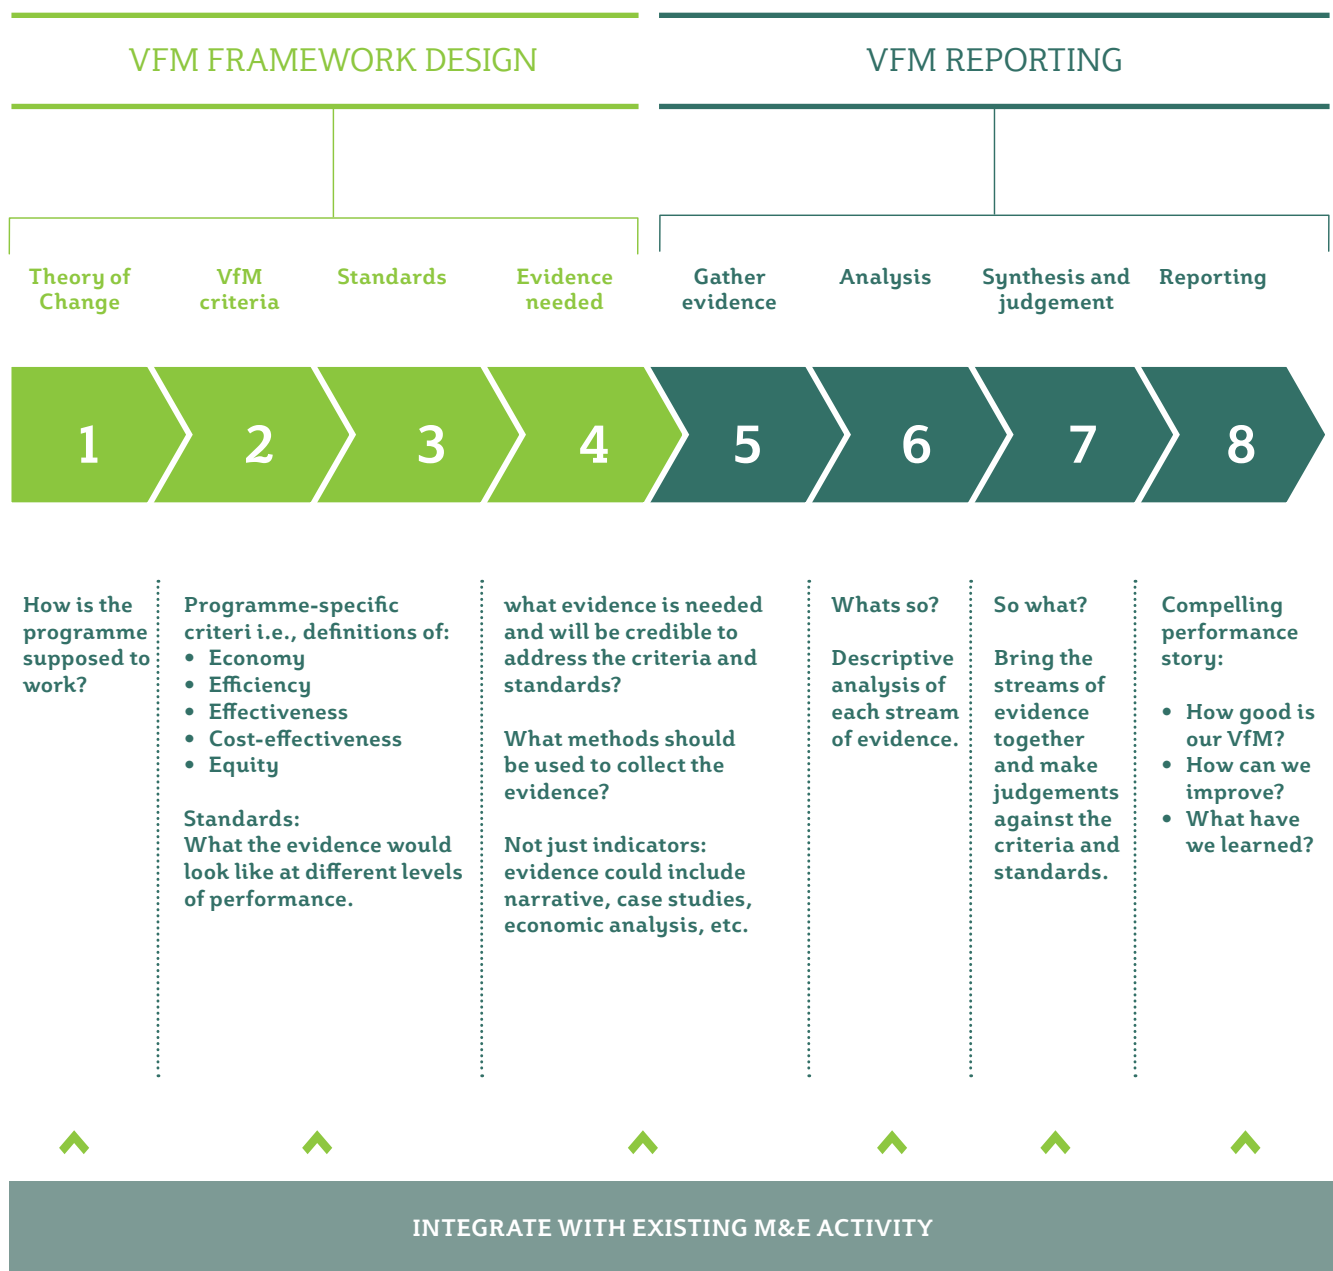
VFM FRAMEWORK DESIGN

VFM REPORTING

Theory of Change

VfM criteria

Standards

Evidence needed

Gather evidence

Analysis

Synthesis and judgement

Reporting

1

2

3

4

5

6

7

8

How is the programme supposed to work?

Programme-specific criteri i.e., definitions of:
• Economy
• Efficiency
• Effectiveness
• Cost-effectiveness
• Equity

Standards:
What the evidence would look like at different levels of performance.

what evidence is needed and will be credible to address the criteria and standards?

What methods should be used to collect the evidence?

Not just indicators: evidence could include narrative, case studies, economic analysis, etc.

Whats so?

Descriptive analysis of each stream of evidence.

So what?

Bring the streams of evidence together and make judgements against the criteria and standards.

Compelling performance story:

• How good is our VfM?
• How can we improve?
• What have we learned?

INTEGRATE WITH EXISTING M&E ACTIVITY